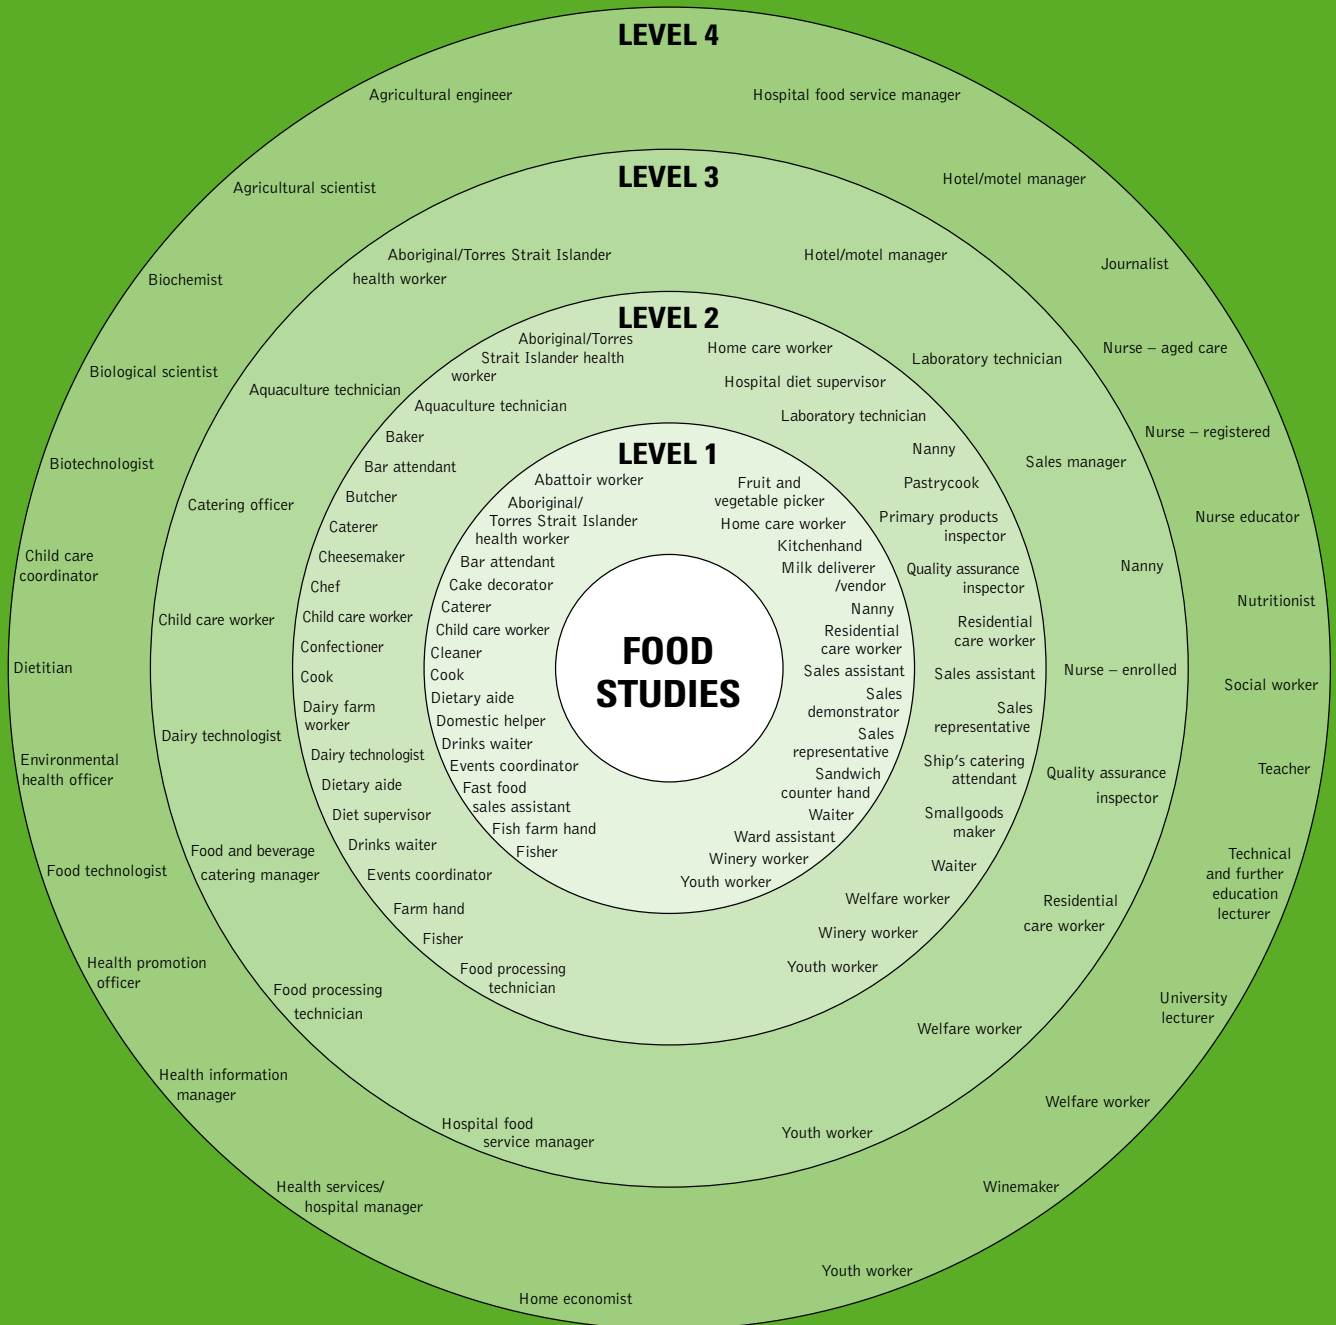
FOOD STUDIES

LEVEL 1

Abattoir worker
Aboriginal/Torres Strait Islander health worker
Bar attendant
Cake decorator
Caterer
Child care worker
Cleaner
Cook
Dietary aide
Domestic helper
Drinks waiter
Events coordinator
Fast food sales assistant
Fish farm hand
Fisher
Fruit and vegetable picker
Home care worker
Kitchenhand
Milk deliverer /vendor
Nanny
Residential care worker
Sales assistant
Sales demonstrator
Sales representative
Sandwich counter hand
Waiter
Ward assistant
Winery worker
Youth worker

LEVEL 2

Aboriginal/Torres Strait Islander health worker
Aquaculture technician
Baker
Bar attendant
Butcher
Caterer
Cheesemaker
Chef
Child care worker
Confectioner
Cook
Dairy farm worker
Dairy technologist
Dietary aide
Diet supervisor
Drinks waiter
Events coordinator
Farm hand
Fisher
Food processing technician
Home care worker
Hospital diet supervisor
Laboratory technician
Nanny
Pastrycook
Primary products inspector
Quality assurance inspector
Residential care worker
Sales assistant
Sales representative
Ship's catering attendant
Smallgoods maker
Waiter
Welfare worker
Winery worker
Youth worker

LEVEL 3

Aboriginal/Torres Strait Islander health worker
Aquaculture technician
Catering officer
Child care worker
Dairy technologist
Food and beverage catering manager
Food processing technician
Hospital food service manager
Hotel/motel manager
Laboratory technician
Sales manager
Nanny
Nurse – enrolled
Quality assurance inspector
Residential care worker
Welfare worker
Youth worker

LEVEL 4

Agricultural engineer
Agricultural scientist
Biochemist
Biological scientist
Biotechnologist
Child care coordinator
Dietitian
Environmental health officer
Food technologist
Health promotion officer
Health information manager
Health services/ hospital manager
Home economist
Hospital food service manager
Hotel/motel manager
Journalist
Nurse – aged care
Nurse – registered
Nurse educator
Nutritionist
Social worker
Teacher
Technical and further education lecturer
University lecturer
Welfare worker
Winemaker
Youth worker